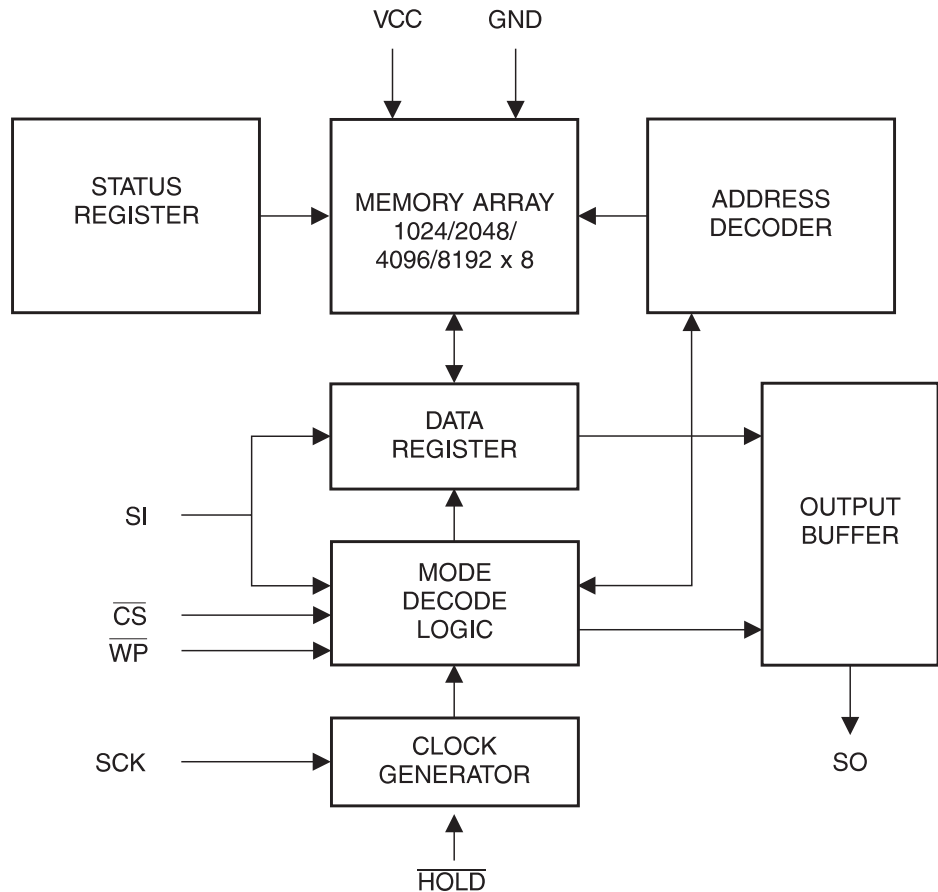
VCC
GND

STATUS REGISTER

MEMORY ARRAY
1024/2048/
4096/8192 x 8

ADDRESS DECODER

DATA REGISTER

OUTPUT BUFFER

SI

MODE DECODE LOGIC

$\overline{CS}$
$\overline{WP}$

SCK

CLOCK GENERATOR

SO

$\overline{HOLD}$